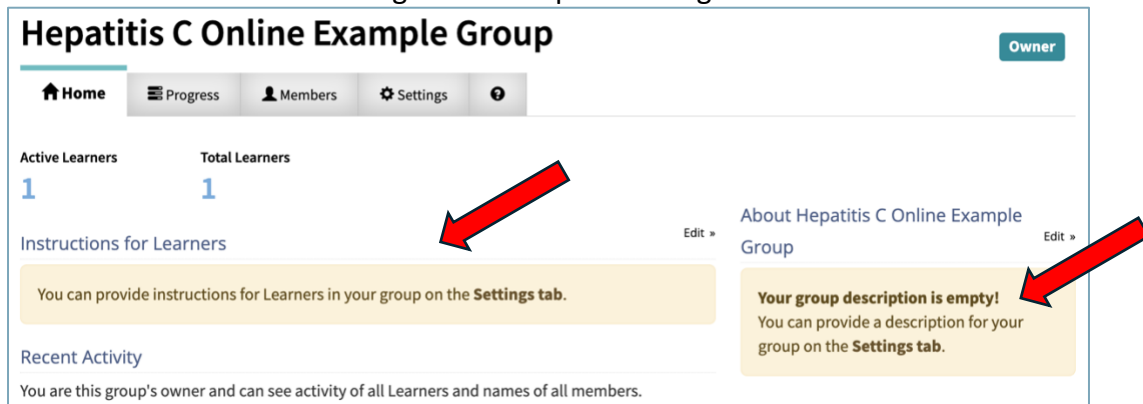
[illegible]

Hepatitis C Online Example Group

Owner

Home | Progress | Members | Settings

Active Learners
1

Total Learners
1

Instructions for Learners

Edit »

You can provide instructions for Learners in your group on the **Settings tab**.

Recent Activity

You are this group's owner and can see activity of all Learners and names of all members.

About Hepatitis C Online Example Group

Edit »

**Your group description is empty!**
You can provide a description for your group on the **Settings tab**.